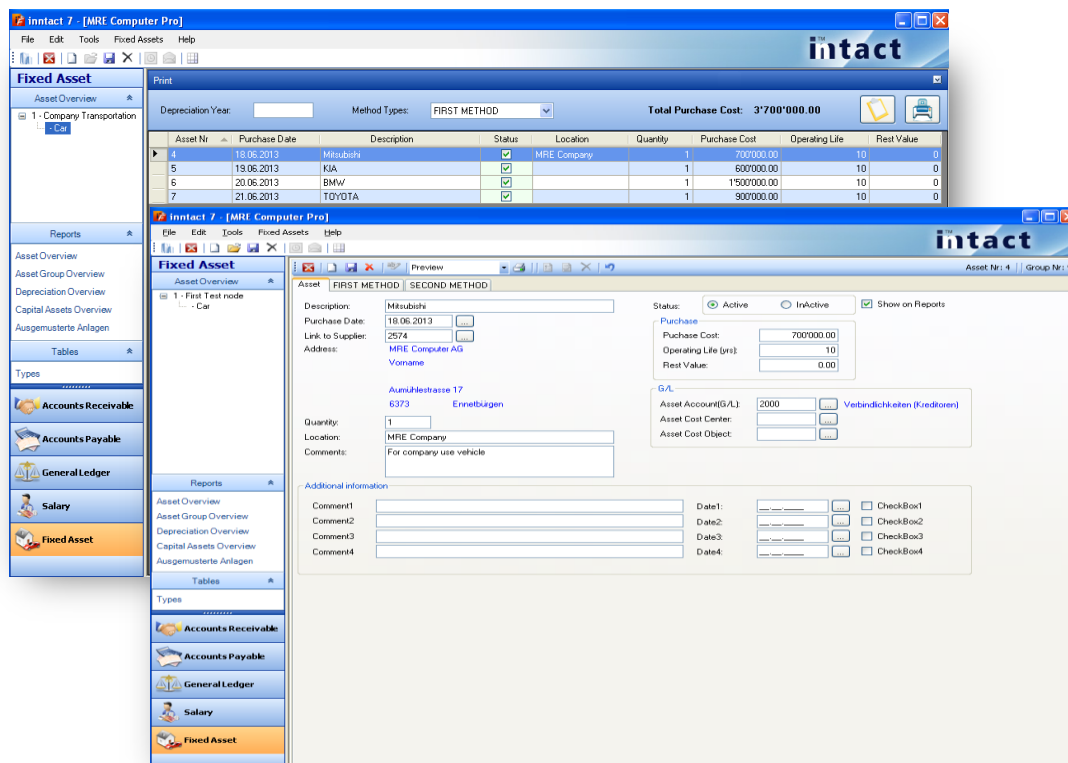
inntact 7 - [MRE Computer Pro]

File Edit Tools Fixed Assets Help

intact

Fixed Asset

Asset Overview

1 - Company Transportation
- Car

Reports

Asset Overview
Asset Group Overview
Depreciation Overview
Capital Assets Overview
Ausgemusterte Anlagen

Tables

Types

Accounts Receivable
Accounts Payable
General Ledger
Salary
Fixed Asset

Print

Depreciation Year: Method Types: FIRST METHOD Total Purchase Cost: 3'700'000.00

| Asset Nr | Purchase Date | Description | Status | Location | Quantity | Purchase Cost | Operating Life | Rest Value |
|---|---|---|---|---|---|---|---|---|
| 4 | 18.06.2013 | Mitsubishi | ☑ | MRE Company | 1 | 700'000.00 | 10 | 0 |
| 5 | 19.06.2013 | KIA | ☑ | | 1 | 600'000.00 | 10 | 0 |
| 6 | 20.06.2013 | BMW | ☑ | | 1 | 1'500'000.00 | 10 | 0 |
| 7 | 21.06.2013 | TOYOTA | ☑ | | 1 | 900'000.00 | 10 | 0 |

inntact 7 - [MRE Computer Pro]

File Edit Tools Fixed Assets Help

intact

Fixed Asset

Asset Overview

1 - First Test node
- Car

Reports

Asset Overview
Asset Group Overview
Depreciation Overview
Capital Assets Overview
Ausgemusterte Anlagen

Tables

Types

Accounts Receivable
Accounts Payable
General Ledger
Salary
Fixed Asset

Preview

Asset Nr.: 4 | Group Nr.:

Asset FIRST METHOD SECOND METHOD

Description: Mitsubishi
Purchase Date: 18.06.2013
Link to Supplier: 2574
Address: MRE Computer AG
Vorname

Aumühlestrasse 17
6373 Ennetbürgen

Quantity: 1
Location: MRE Company
Comments: For company use vehicle

Status: Active InActive
Show on Reports

Purchase
Puchase Cost: 700'000.00
Operating Life (yrs): 10
Rest Value: 0.00

G/L
Asset Account(G/L): 2000 Verbindlichkeiten (Kreditoren)
Asset Cost Center:
Asset Cost Object:

Additional information
Comment1
Comment2
Comment3
Comment4
Date1:
Date2:
Date3:
Date4:
CheckBox1
CheckBox2
CheckBox3
CheckBox4